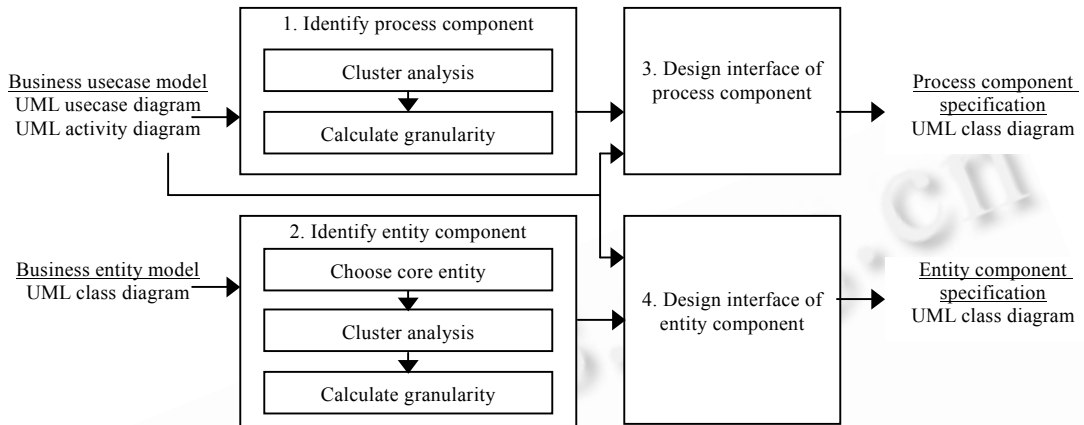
1. Identify process component

Cluster analysis

Calculate granularity

Business usecase model
UML usecase diagram
UML activity diagram

3. Design interface of process component

Process component specification
UML class diagram

2. Identify entity component

Choose core entity

Cluster analysis

Calculate granularity

Business entity model
UML class diagram

4. Design interface of entity component

Entity component specification
UML class diagram